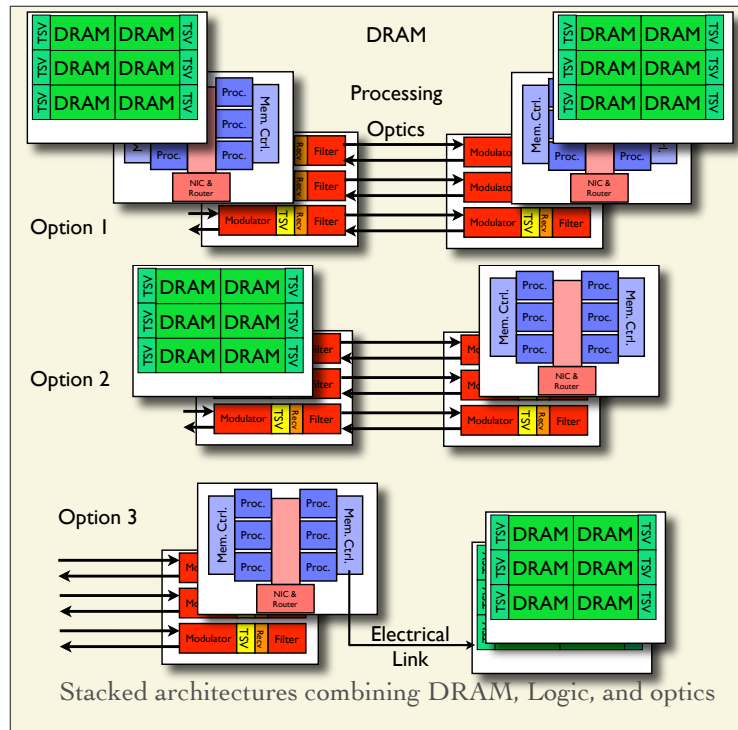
TSV DRAM DRAM TSV
TSV DRAM DRAM TSV
TSV DRAM DRAM TSV

DRAM

Processing

Optics

Proc.
Proc.
Proc.
Proc.
Mem. Ctrl.
NIC & Router
Recv Filter
Recv Filter
Modulator TSV Recv Filter

TSV DRAM DRAM TSV
TSV DRAM DRAM TSV
TSV DRAM DRAM TSV

Mem. Ctrl.
Proc.
Proc.
NIC & Router
Modulator
Modulator
Modulator TSV Recv Filter

Option 1

TSV DRAM DRAM TSV
TSV DRAM DRAM TSV
TSV DRAM DRAM TSV
Filter
Filter
Modulator TSV Recv Filter

Mem. Ctrl.
Proc. Proc.
Proc. Proc.
Proc. Proc.
Mem. Ctrl.
NIC & Router
Mo
Mo
Modulator TSV Recv Filter

Option 2

Option 3

Mem. Ctrl.
Proc. Proc.
Proc. Proc.
Proc. Proc.
Mem. Ctrl.
NIC & Router
Mo
Mo
Modulator TSV Recv Filter

TSV DRAM DRAM TSV
TSV DRAM DRAM TSV
TSV DRAM DRAM TSV

Electrical Link

Stacked architectures combining DRAM, Logic, and optics